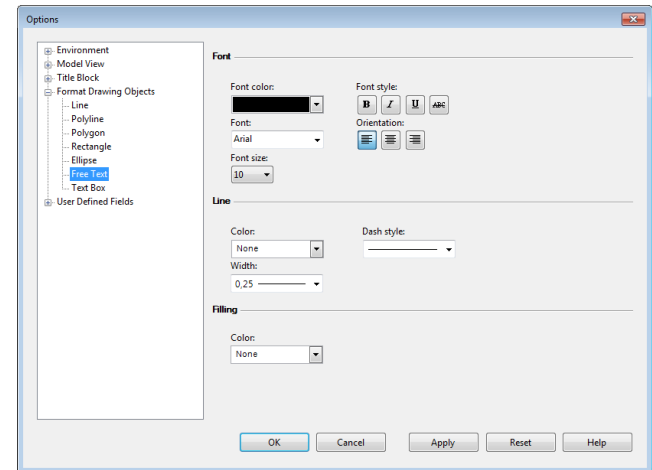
Options

Environment
Model View
Title Block
Format Drawing Objects
Line
Polyline
Polygon
Rectangle
Ellipse
Free Text
Text Box
User Defined Fields

Font

Font color:

Font style:
B I U ABC

Font:
Arial

Orientation:

Font size:
10

Line

Color:
None

Dash style:

Width:
0,25

Filling

Color:
None

OK Cancel Apply Reset Help